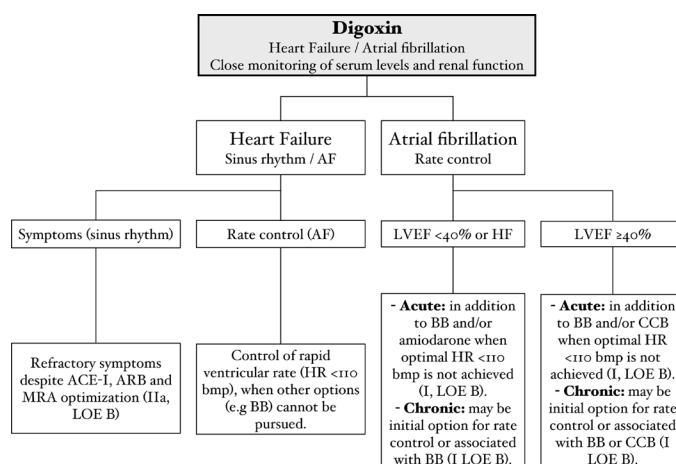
**Digoxin**
Heart Failure / Atrial fibrillation
Close monitoring of serum levels and renal function

Heart Failure
Sinus rhythm / AF

Atrial fibrillation
Rate control

Symptoms (sinus rhythm)

Rate control (AF)

LVEF <40% or HF

LVEF ≥40%

Refractory symptoms despite ACE-I, ARB and MRA optimization (IIa, LOE B)

Control of rapid ventricular rate (HR <110 bmp), when other options (e.g BB) cannot be pursued.

- **Acute:** in addition to BB and/or amiodarone when optimal HR <110 bmp is not achieved (I, LOE B).
- **Chronic:** may be initial option for rate control or associated with BB (I LOE B).

- **Acute:** in addition to BB and/or CCB when optimal HR <110 bmp is not achieved (I, LOE B).
- **Chronic:** may be initial option for rate control or associated with BB or CCB (I LOE B).